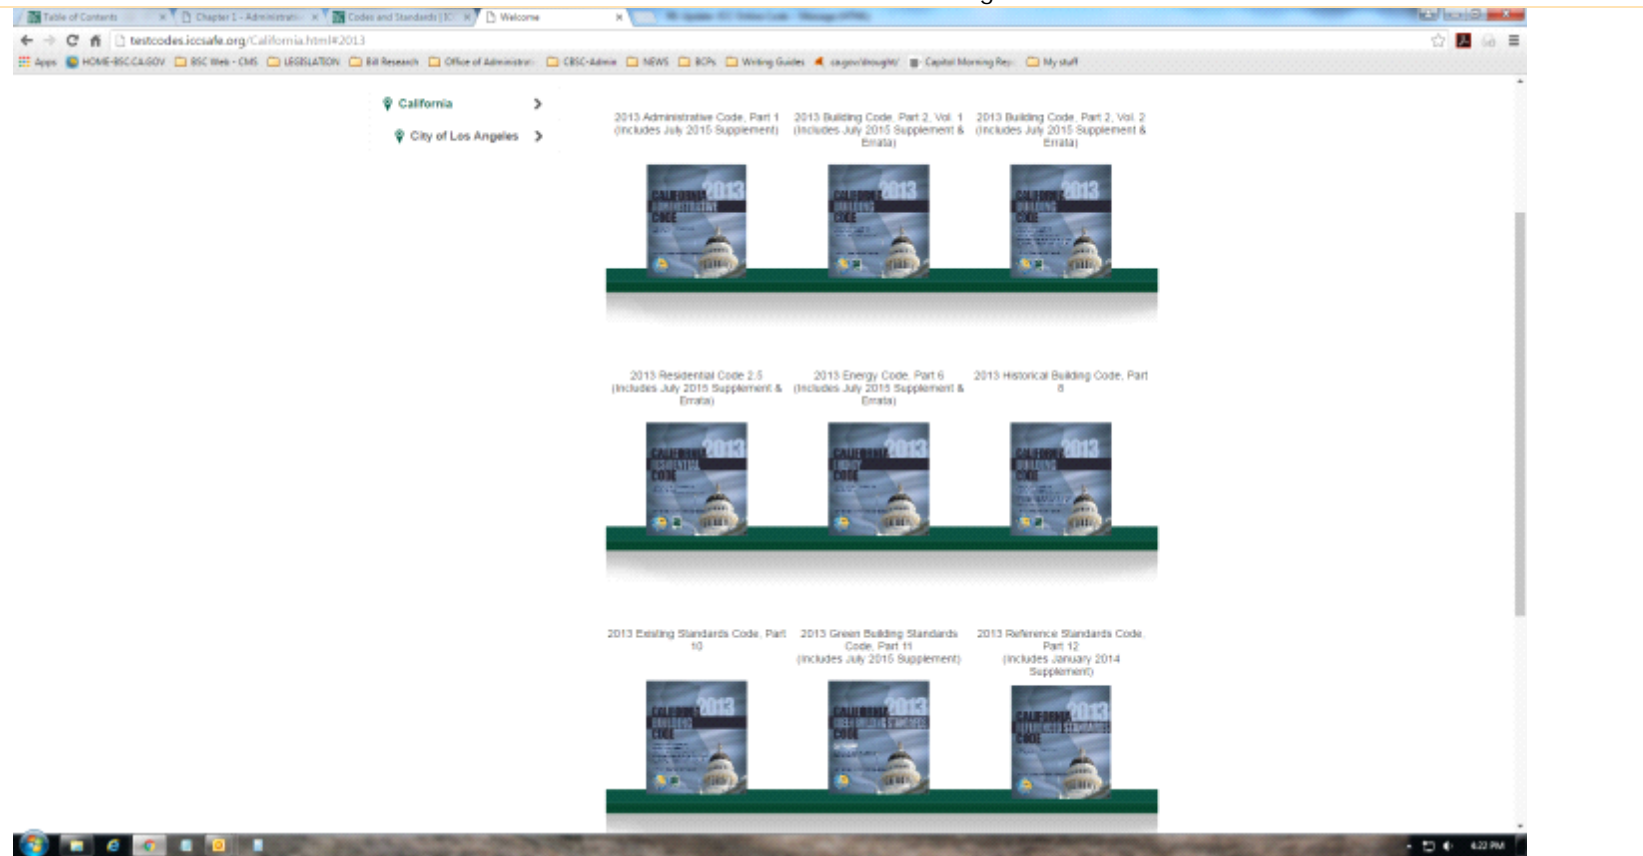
Table of Contents × Chapter 1 - Administrati × Codes and Standards (IC × Welcome ×

testcodes.iccsafe.org/California.html#2013

Apps HOME-BSC.CA.GOV BSC Web - CMS LEGISLATION Bill Research Office of Administrat CBSC-Admin NEWS BCPs Writing Guides ca.gov/drought/ Capitol Morning Rep My stuff

California
City of Los Angeles

2013 Administrative Code, Part 1 (Includes July 2015 Supplement)

2013 Building Code, Part 2, Vol. 1 (Includes July 2015 Supplement & Errata)

2013 Building Code, Part 2, Vol. 2 (Includes July 2015 Supplement & Errata)

2013 Residential Code 2.5 (Includes July 2015 Supplement & Errata)

2013 Energy Code, Part 6 (Includes July 2015 Supplement & Errata)

2013 Historical Building Code, Part 8

2013 Existing Standards Code, Part 10

2013 Green Building Standards Code, Part 11 (Includes July 2015 Supplement)

2013 Reference Standards Code, Part 12 (Includes January 2014 Supplement)

4:22 PM